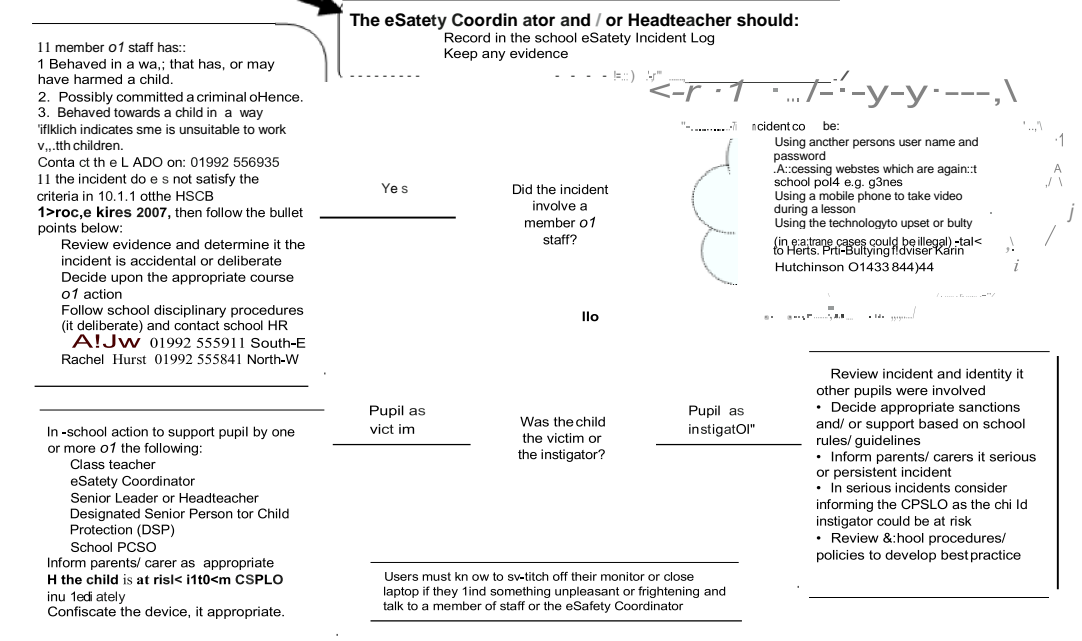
The eSatety Coordin ator and / or Headteacher should:
Record in the school eSatety Incident Log
Keep any evidence

11 member o1 staff has::
1 Behaved in a wa,; that has, or may have harmed a child.
2. Possibly committed a criminal oHence.
3. Behaved towards a child in a way 'iflklich indicates sme is unsuitable to work v,,.tth children.
Conta ct th e L ADO on: 01992 556935
11 the incident do e s not satisfy the criteria in 10.1.1 otthe HSCB 1>roc,e kires 2007, then follow the bullet points below:
Review evidence and determine it the incident is accidental or deliberate
Decide upon the appropriate course o1 action
Follow school disciplinary procedures (it deliberate) and contact school HR
A!Jw 01992 555911 South-E
Rachel Hurst 01992 555841 North-W

Ye s

Did the incident involve a member o1 staff?

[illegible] ncident co be:
Using ancther persons user name and password
.A::cessing webstes which are again::t school pol4 e.g. g3nes
Using a mobile phone to take video during a lesson
Using the technologyto upset or bulty
(in e:a:trane cases could be illegal) -tal< to Herts. Prti-Bultying fidviser Karin Hutchinson O1433 844)44

llo

Review incident and identity it other pupils were involved
• Decide appropriate sanctions and/ or support based on school rules/ guidelines
• Inform parents/ carers it serious or persistent incident
• In serious incidents consider informing the CPSLO as the chi ld instigator could be at risk
• Review &:hool procedures/ policies to develop best practice

Pupil as vict im

Was the child the victim or the instigator?

Pupil as instigatOl"

In -school action to support pupil by one or more o1 the following:
Class teacher
eSatety Coordinator
Senior Leader or Headteacher
Designated Senior Person tor Child Protection (DSP)
School PCSO
Inform parents/ carer as appropriate
H the child is at risl< i1t0<m CSPLO inu 1edi ately
Confiscate the device, it appropriate.

Users must kn ow to sv-titch off their monitor or close laptop if they 1ind something unpleasant or frightening and talk to a member of staff or the eSafesty Coordinator